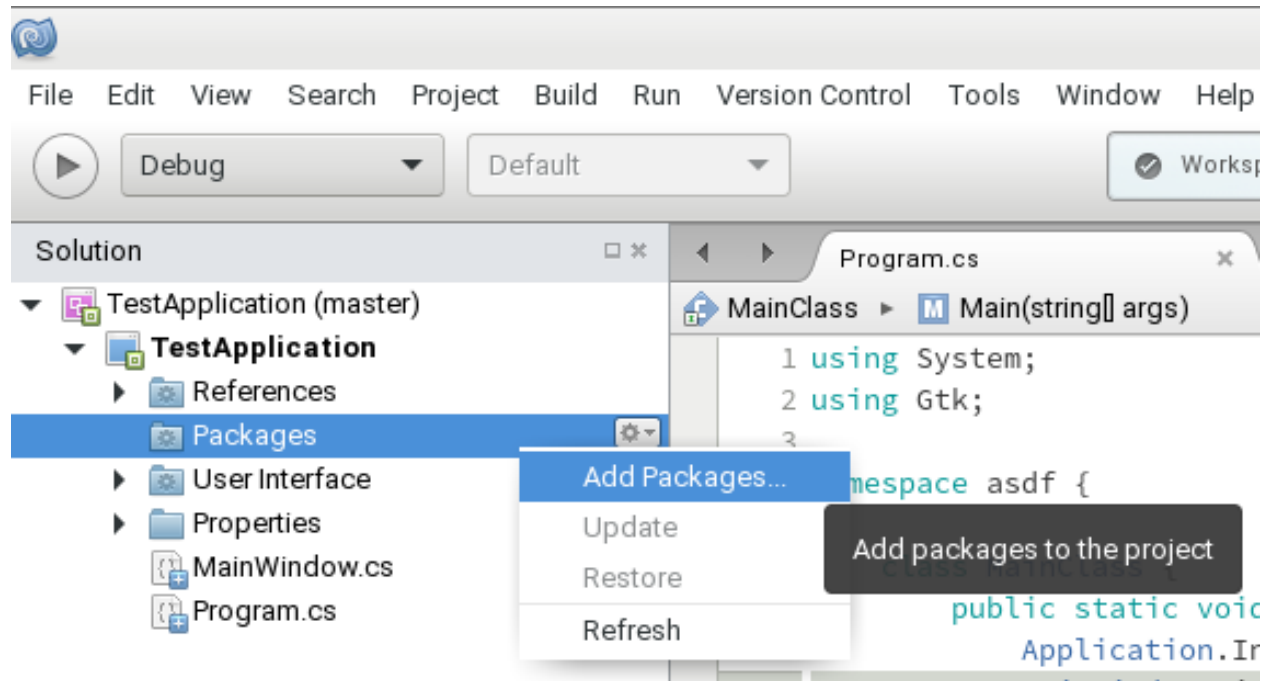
File Edit View Search Project Build Run Version Control Tools Window Help

Debug
Default
Worksp

Solution

TestApplication (master)
TestApplication
References
Packages
User Interface
Properties
MainWindow.cs
Program.cs

Program.cs

MainClass ▸ Main(string[] args)

1 using System;
2 using Gtk;
3
mespace asdf {
class MainClass {
public static voic
Application.Ir

Add Packages...
Update
Restore
Refresh

Add packages to the project